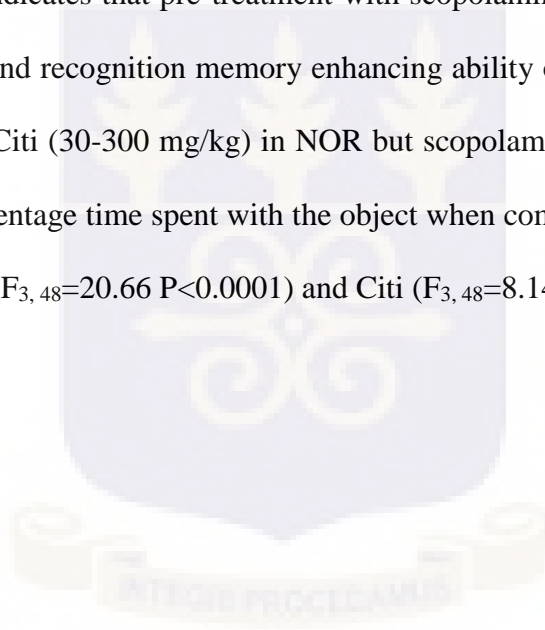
ndicates that pre-treatment with scopolamin
nd recognition memory enhancing ability o
Citi (30-300 mg/kg) in NOR but scopolam
entage time spent with the object when com
$F_{3,\ 48}$=20.66 P<0.0001) and Citi ($F_{3,\ 48}$=8.14